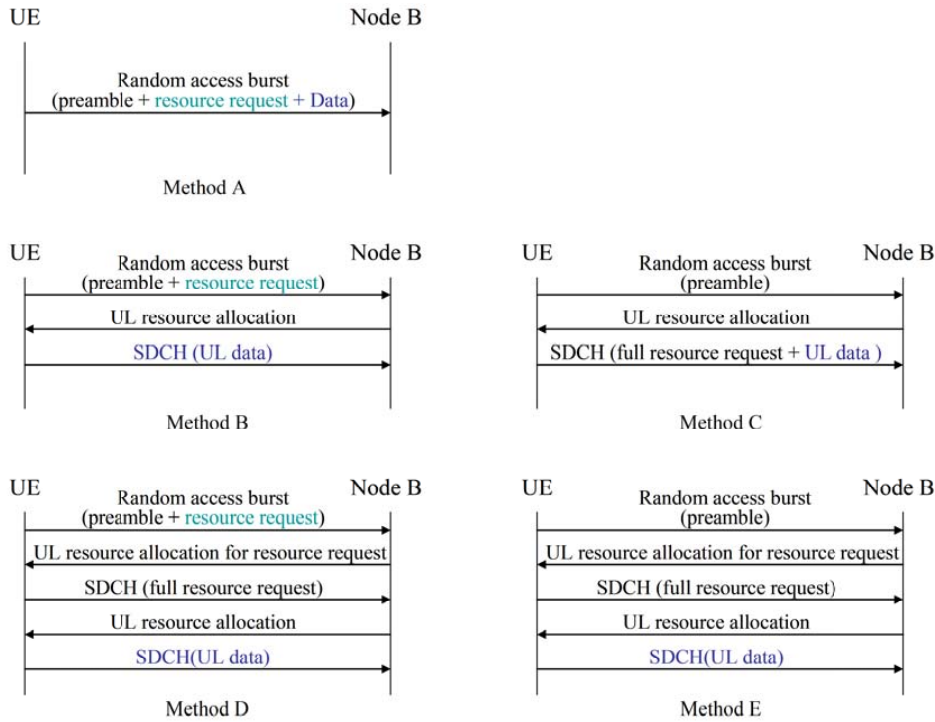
UE

Node B

Random access burst
(preamble + resource request + Data)

Method A

UE

Node B

Random access burst
(preamble + resource request)

UL resource allocation

SDCH (UL data)

Method B

UE

Node B

Random access burst
(preamble)

UL resource allocation

SDCH (full resource request + UL data )

Method C

UE

Node B

Random access burst
(preamble + resource request)

UL resource allocation for resource request

SDCH (full resource request)

UL resource allocation

SDCH(UL data)

Method D

UE

Node B

Random access burst
(preamble)

UL resource allocation for resource request

SDCH (full resource request)

UL resource allocation

SDCH(UL data)

Method E